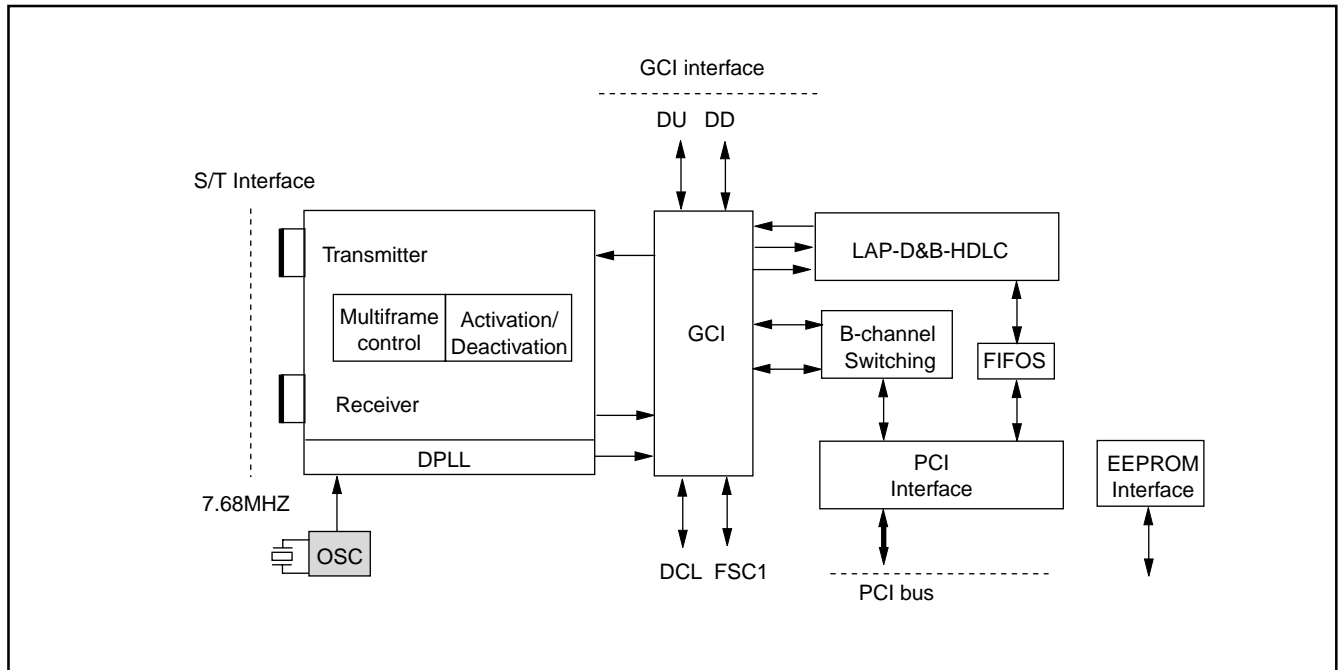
GCI interface

DU DD

S/T Interface

Transmitter

Multiframe control

Activation/ Deactivation

Receiver

DPLL

7.68MHZ

OSC

GCI

DCL FSC1

LAP-D&B-HDLC

B-channel Switching

FIFOS

PCI Interface

PCI bus

EEPROM Interface